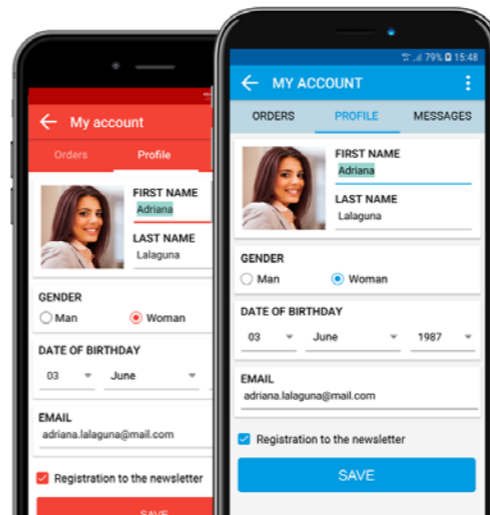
My account

Orders Profile

FIRST NAME
Adriana

LAST NAME
Lalaguna

GENDER
Man Woman

DATE OF BIRTHDAY
03 June

EMAIL
adriana.lalaguna@mail.com

Registration to the newsletter

SAVE

79% 15:48

MY ACCOUNT

ORDERS PROFILE MESSAGES

FIRST NAME
Adriana

LAST NAME
Lalaguna

GENDER
Man Woman

DATE OF BIRTHDAY
03 June 1987

EMAIL
adriana.lalaguna@mail.com

Registration to the newsletter

SAVE